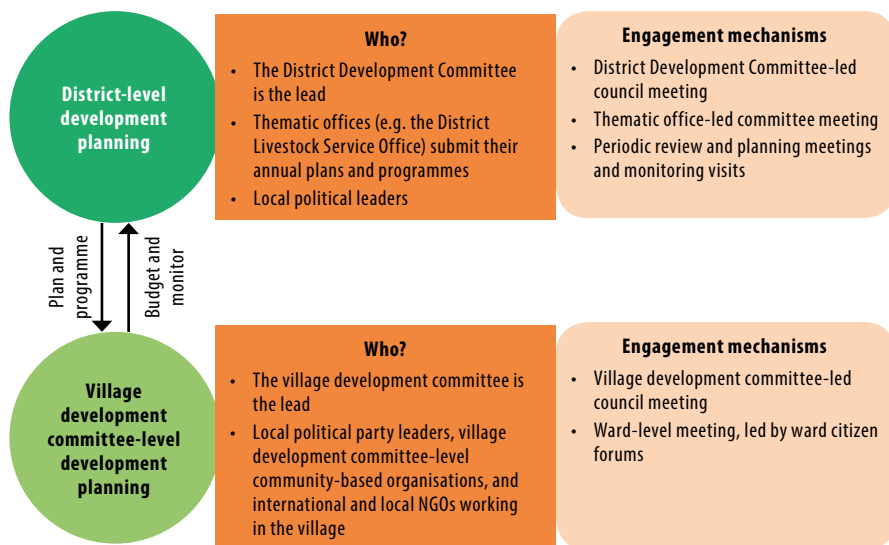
District-level development planning

Who?

- The District Development Committee is the lead
- Thematic offices (e.g. the District Livestock Service Office) submit their annual plans and programmes
- Local political leaders

Engagement mechanisms

- District Development Committee-led council meeting
- Thematic office-led committee meeting
- Periodic review and planning meetings and monitoring visits

Plan and programme

Budget and monitor

Village development committee-level development planning

Who?

- The village development committee is the lead
- Local political party leaders, village development committee-level community-based organisations, and international and local NGOs working in the village

Engagement mechanisms

- Village development committee-led council meeting
- Ward-level meeting, led by ward citizen forums